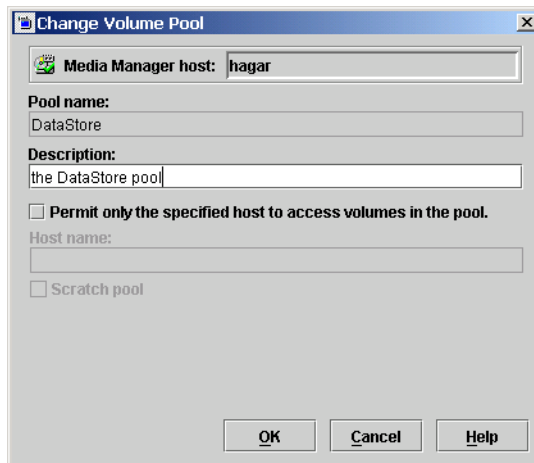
Change Volume Pool

Media Manager host: hagar

Pool name:
DataStore

Description:
the DataStore pool

Permit only the specified host to access volumes in the pool.

Host name:

Scratch pool

OK
Cancel
Help